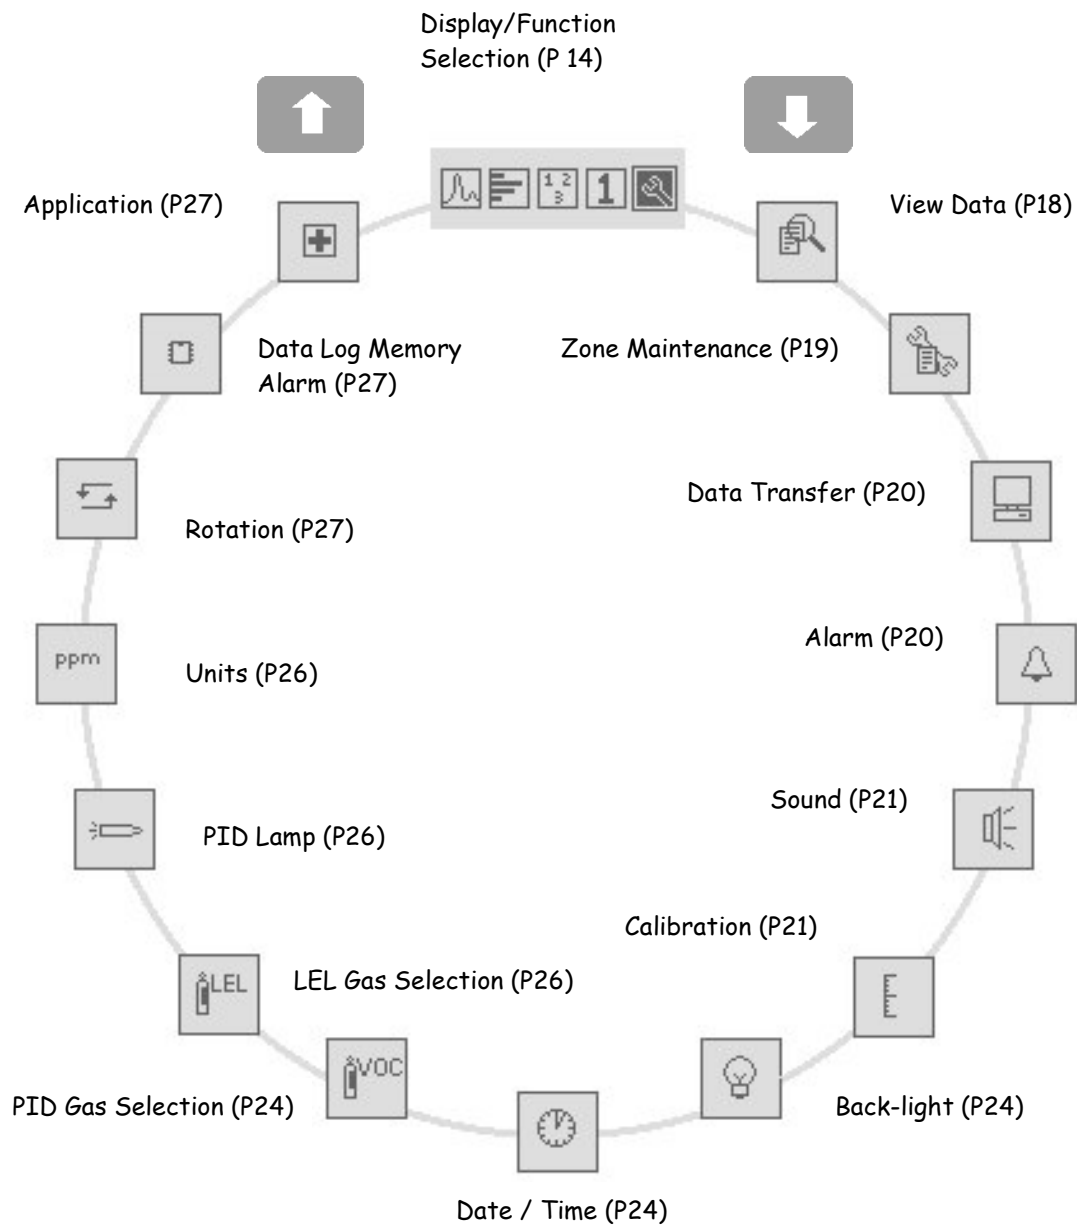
Display/Function Selection (P 14)

Application (P27)

View Data (P18)

Data Log Memory Alarm (P27)

Zone Maintenance (P19)

Data Transfer (P20)

Rotation (P27)

Alarm (P20)

ppm

Units (P26)

Sound (P21)

PID Lamp (P26)

Calibration (P21)

LEL

LEL Gas Selection (P26)

VOC

PID Gas Selection (P24)

Back-light (P24)

Date / Time (P24)